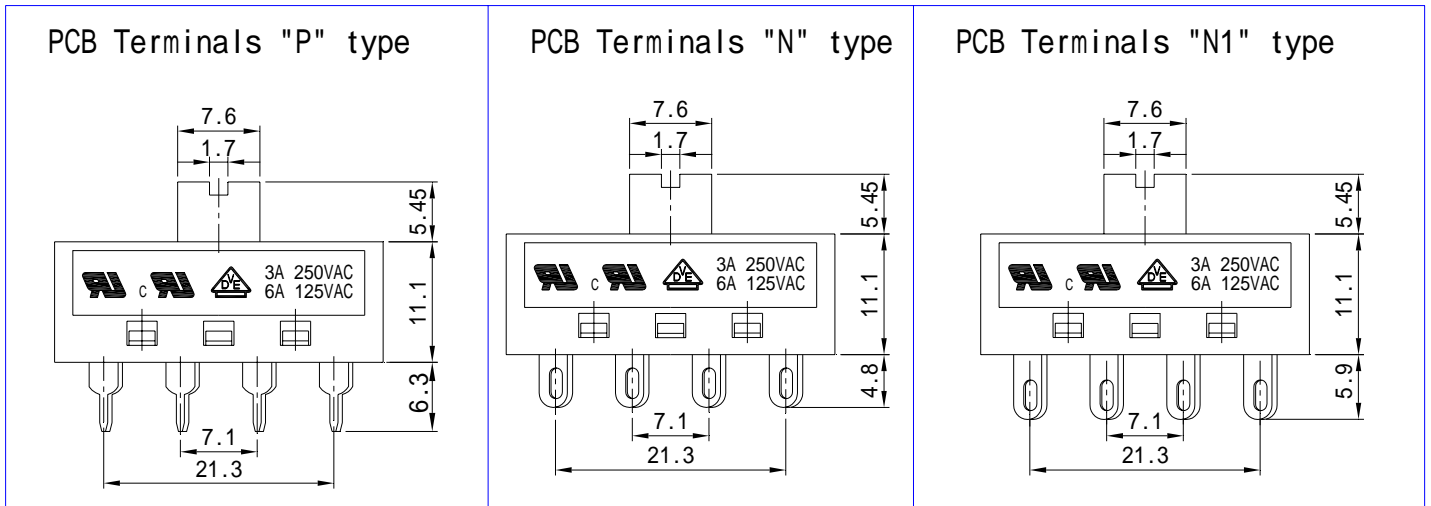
PCB Terminals "P" type

7.6
1.7
5.45
3A 250VAC
6A 125VAC
c
11.1
6.3
7.1
21.3

PCB Terminals "N" type

7.6
1.7
5.45
3A 250VAC
6A 125VAC
c
11.1
4.8
7.1
21.3

PCB Terminals "N1" type

7.6
1.7
5.45
3A 250VAC
6A 125VAC
c
11.1
5.9
7.1
21.3